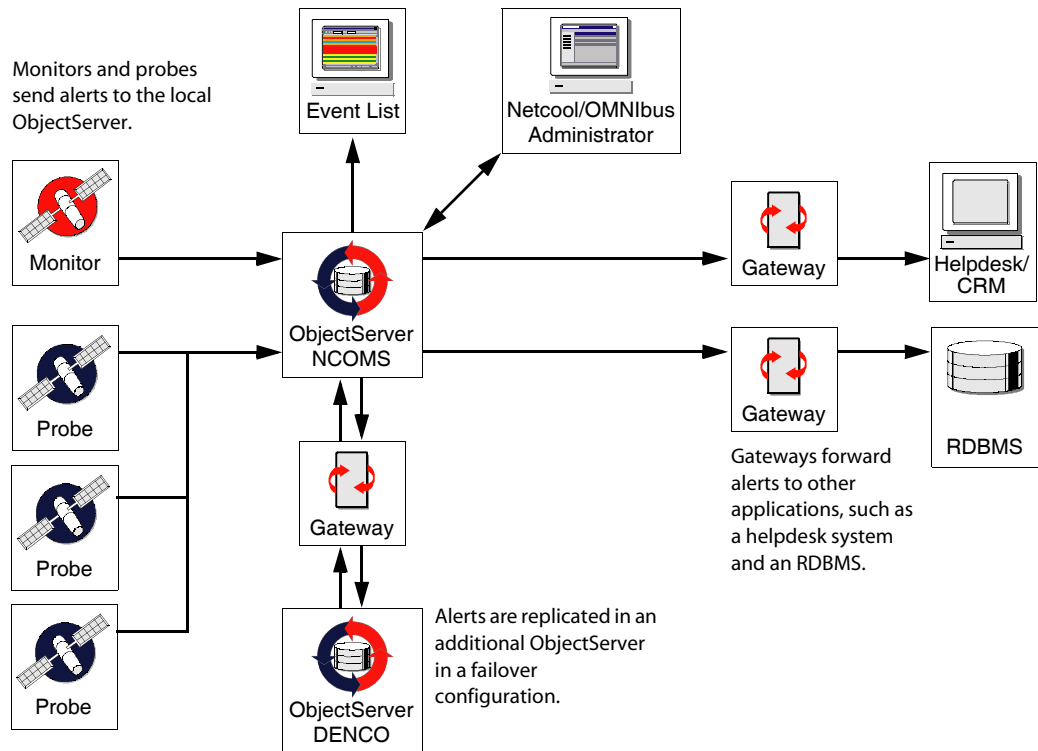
Monitors and probes send alerts to the local ObjectServer.

Event List

Netcool/OMNIbus Administrator

Monitor

ObjectServer NCOMS

Gateway

Helpdesk/ CRM

Probe

Gateway

RDBMS

Gateways forward alerts to other applications, such as a helpdesk system and an RDBMS.

Gateway

Probe

Probe

ObjectServer DENCO

Alerts are replicated in an additional ObjectServer in a failover configuration.